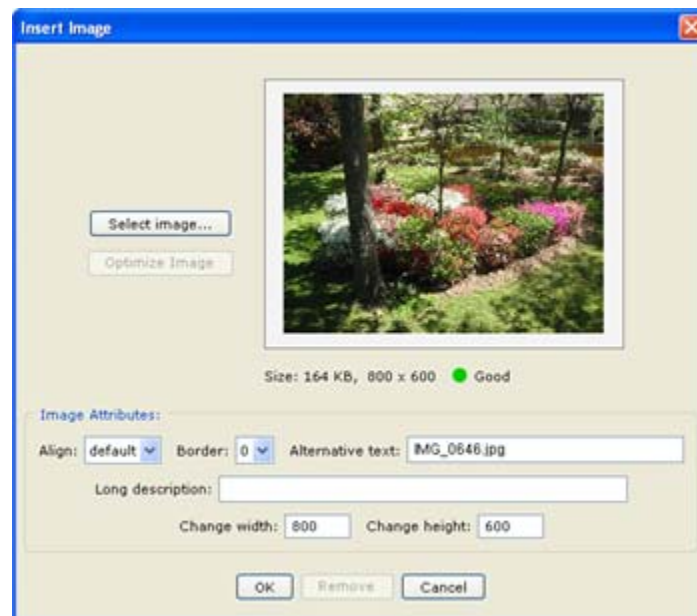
Insert Image

Select image...

Optimize Image

Size: 164 KB, 800 x 600 Good

Image Attributes:

Align: default Border: 0 Alternative text: IMG_0646.jpg

Long description:

Change width: 800 Change height: 600

OK Remove Cancel